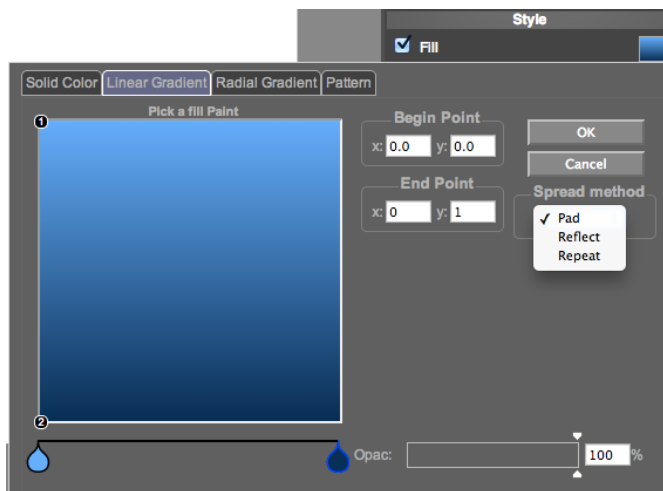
Style
Fill

Solid Color | Linear Gradient | Radial Gradient | Pattern

Pick a fill Paint

1

2

Begin Point
x: 0.0 y: 0.0

End Point
x: 0 y: 1

OK
Cancel

Spread method
✓ Pad
Reflect
Repeat

Opac: 100 %